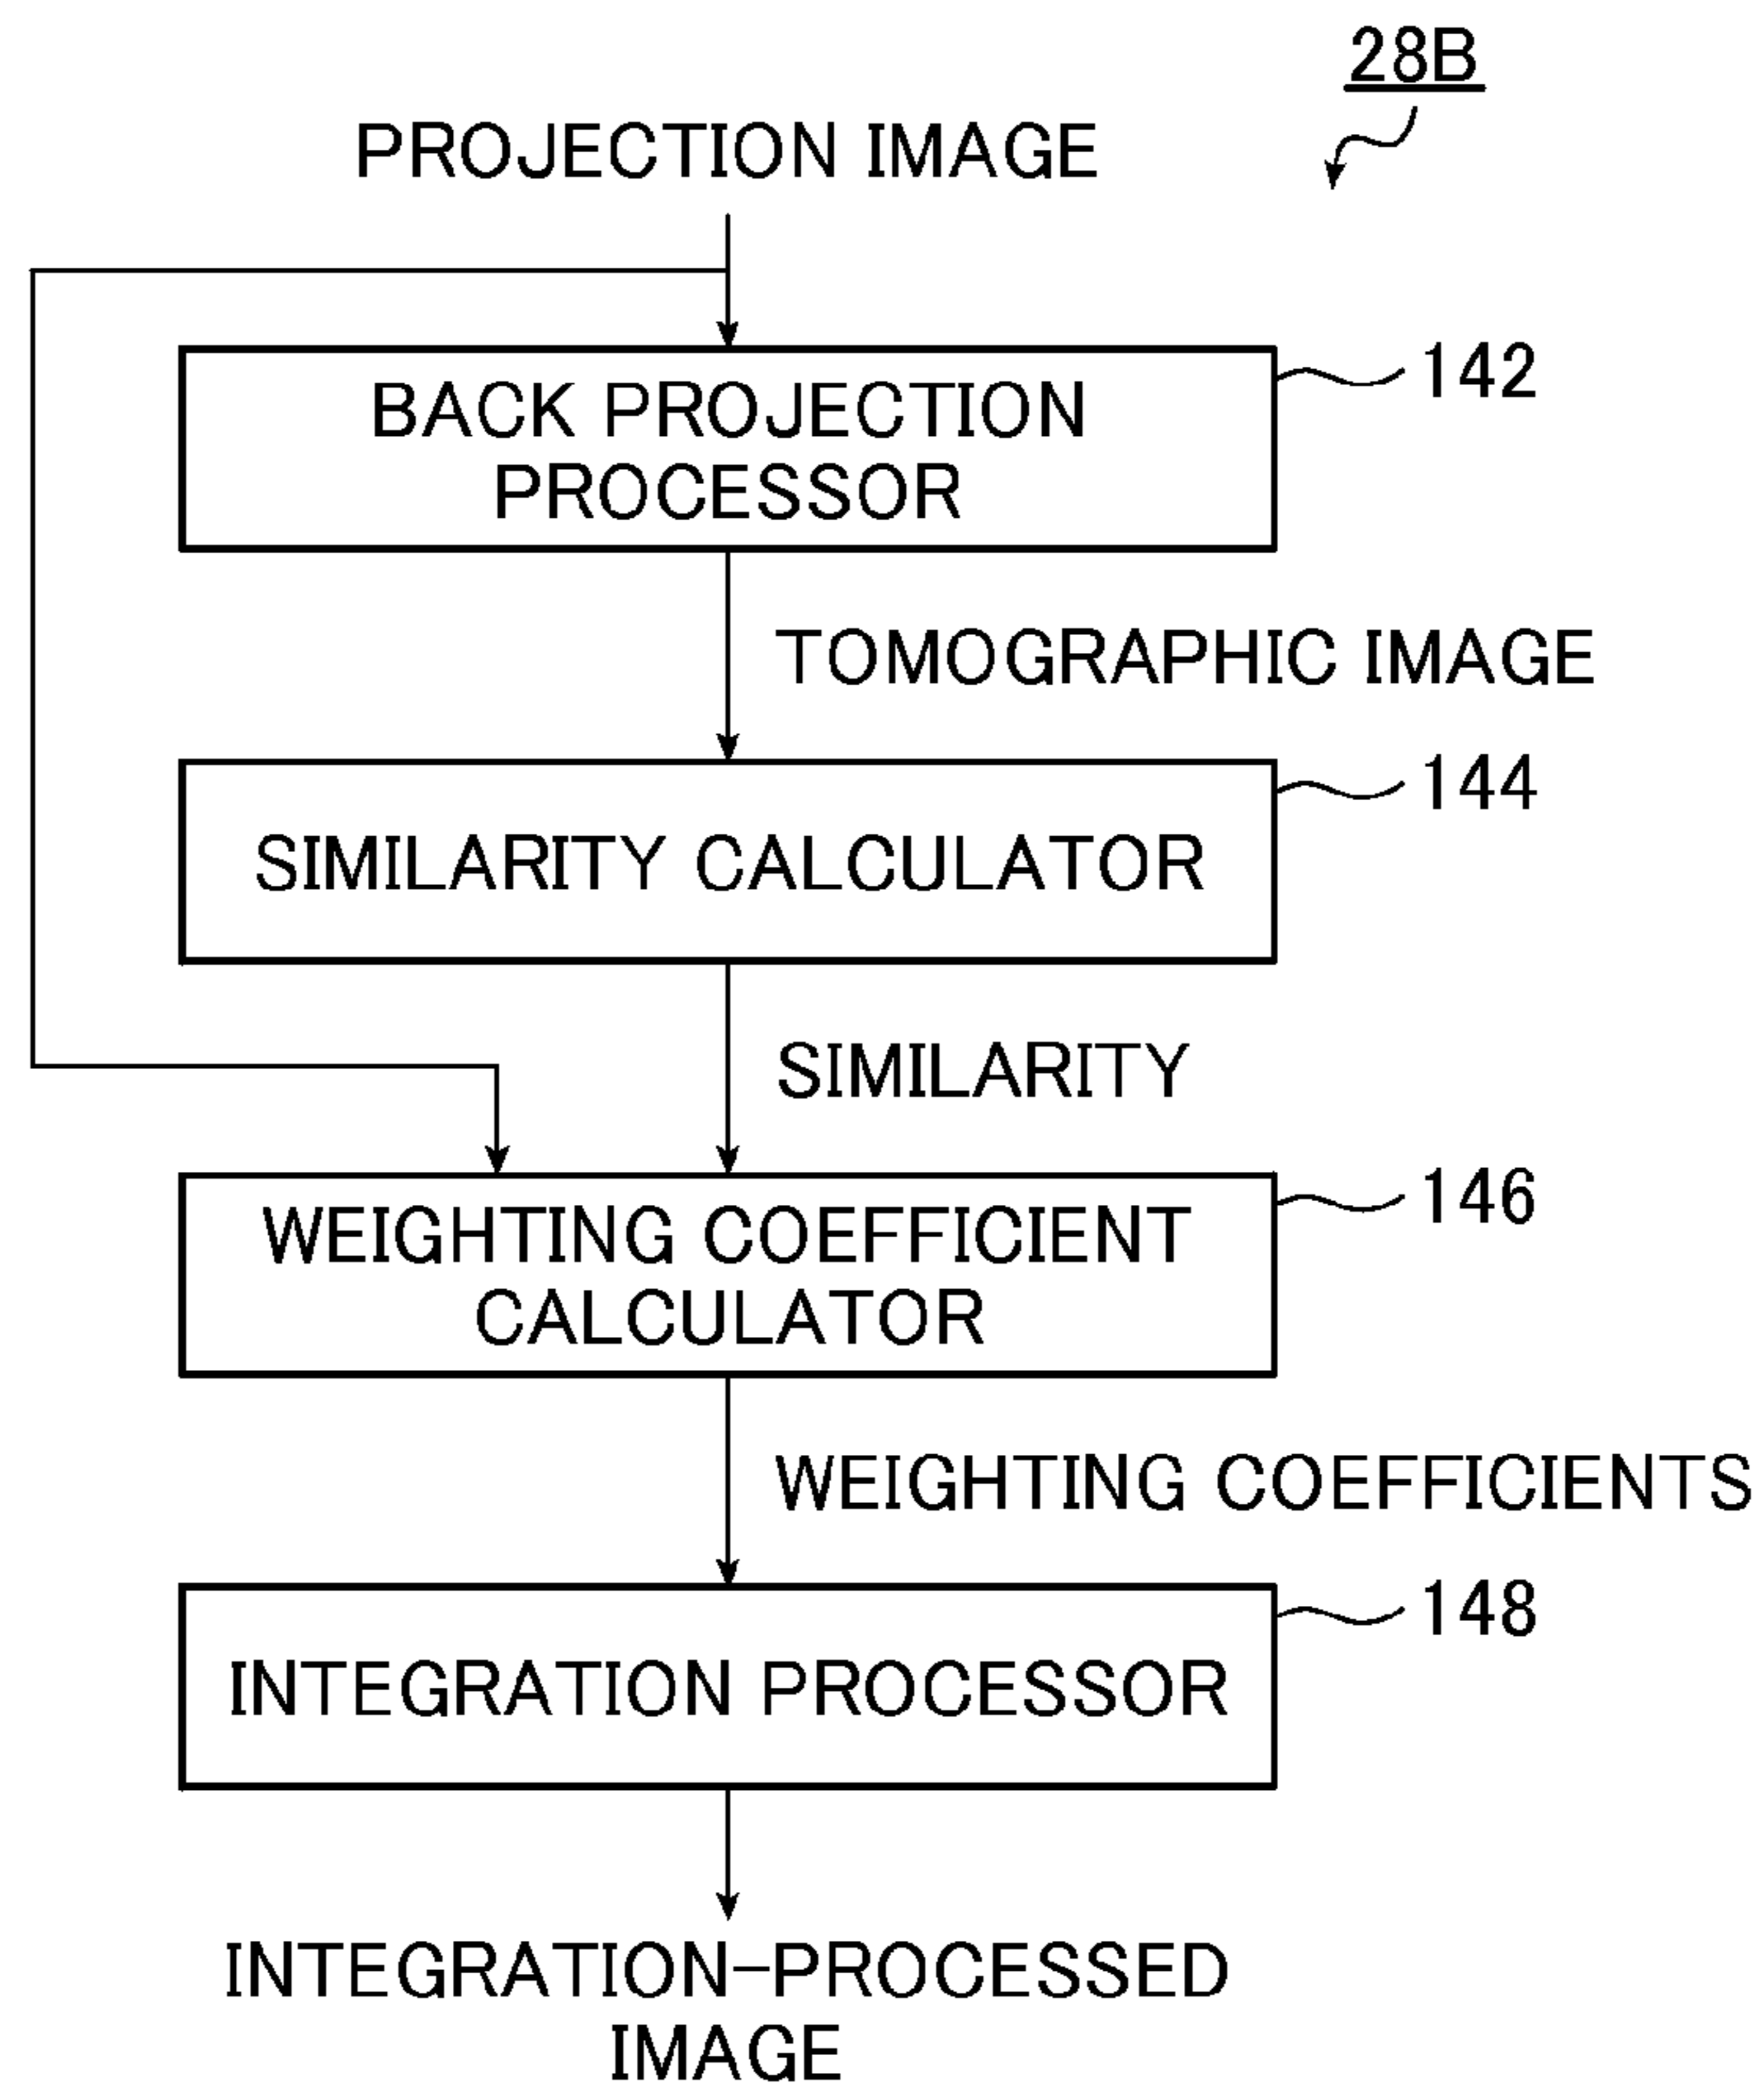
28B

PROJECTION IMAGE

BACK PROJECTION PROCESSOR

142

TOMOGRAPHIC IMAGE

SIMILARITY CALCULATOR

144

SIMILARITY

WEIGHTING COEFFICIENT CALCULATOR

146

WEIGHTING COEFFICIENTS

INTEGRATION PROCESSOR

148

INTEGRATION-PROCESSED IMAGE